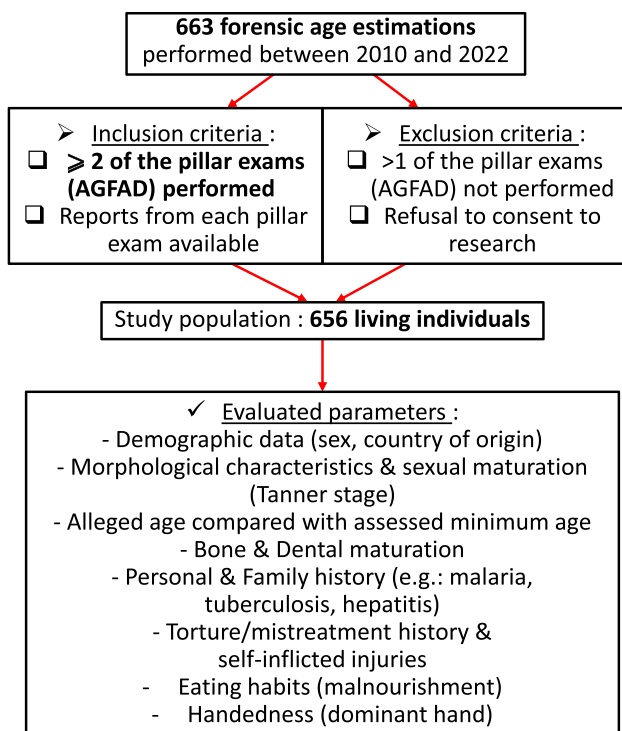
**663 forensic age estimations** performed between 2010 and 2022

➢ Inclusion criteria :
❑ **⩾ 2 of the pillar exams (AGFAD) performed**
❑ Reports from each pillar exam available

➢ Exclusion criteria :
❑ >1 of the pillar exams (AGFAD) not performed
❑ Refusal to consent to research

Study population : **656 living individuals**

✓ Evaluated parameters :
- Demographic data (sex, country of origin)
- Morphological characteristics & sexual maturation (Tanner stage)
- Alleged age compared with assessed minimum age
- Bone & Dental maturation
- Personal & Family history (e.g.: malaria, tuberculosis, hepatitis)
- Torture/mistreatment history & self-inflicted injuries
- Eating habits (malnourishment)
- Handedness (dominant hand)